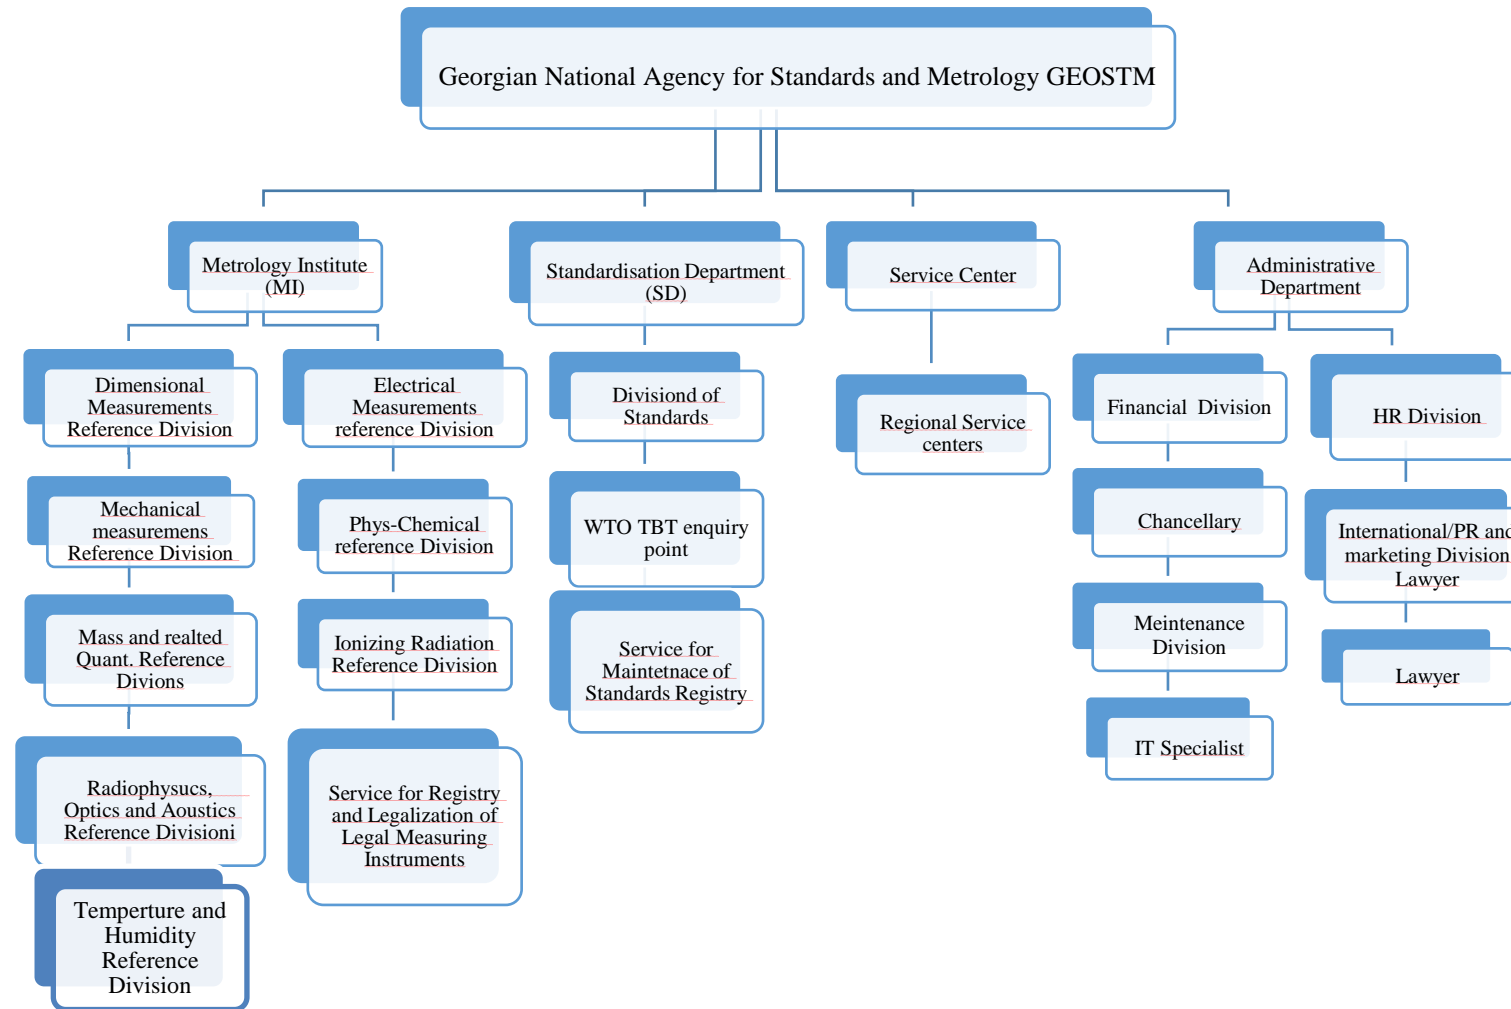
Georgian National Agency for Standards and Metrology GEOSTM

Metrology Institute (MI)

Dimensional Measurements Reference Division

Mechanical measuremens Reference Division

Mass and realted Quant. Reference Divions

Radiophysucs, Optics and Aoustics Reference Divisioni

Temperture and Humidity Reference Division

Electrical Measurements reference Division

Phys-Chemical reference Division

Ionizing Radiation Reference Division

Service for Registry and Legalization of Legal Measuring Instruments

Standardisation Department (SD)

Divisiond of Standards

WTO TBT enquiry point

Service for Maintetnace of Standards Registry

Service Center

Regional Service centers

Administrative Department

Financial Division

Chancellary

Meintenance Division

IT Specialist

HR Division

International/PR and marketing Division Lawyer

Lawyer